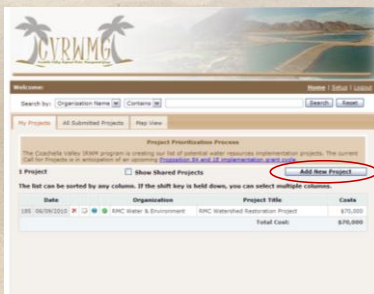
CVRWMG

Coachella Valley Regional Water Management Group

Welcome:

Home | Setup | Logout

Search by: Organization Name Contains Search Reset

My Projects All Submitted Projects Map View

Project Prioritization Process

The Coachella Valley IRWM program is creating our list of potential water resources implementation projects. The current Call for Projects is in anticipation of an upcoming Proposition 84 and 1E implementation grant cycle.

1 Project

Show Shared Projects

Add New Project

The list can be sorted by any column. If the shift key is held down, you can select multiple columns.

| Date | | Organization | Project Title | Costs |
|---|---|---|---|---|
| 185 - 06/09/2010 | | RMC Water & Environment | RMC Watershed Restoration Project | $70,000 |
| | | | Total Cost: | $70,000 |